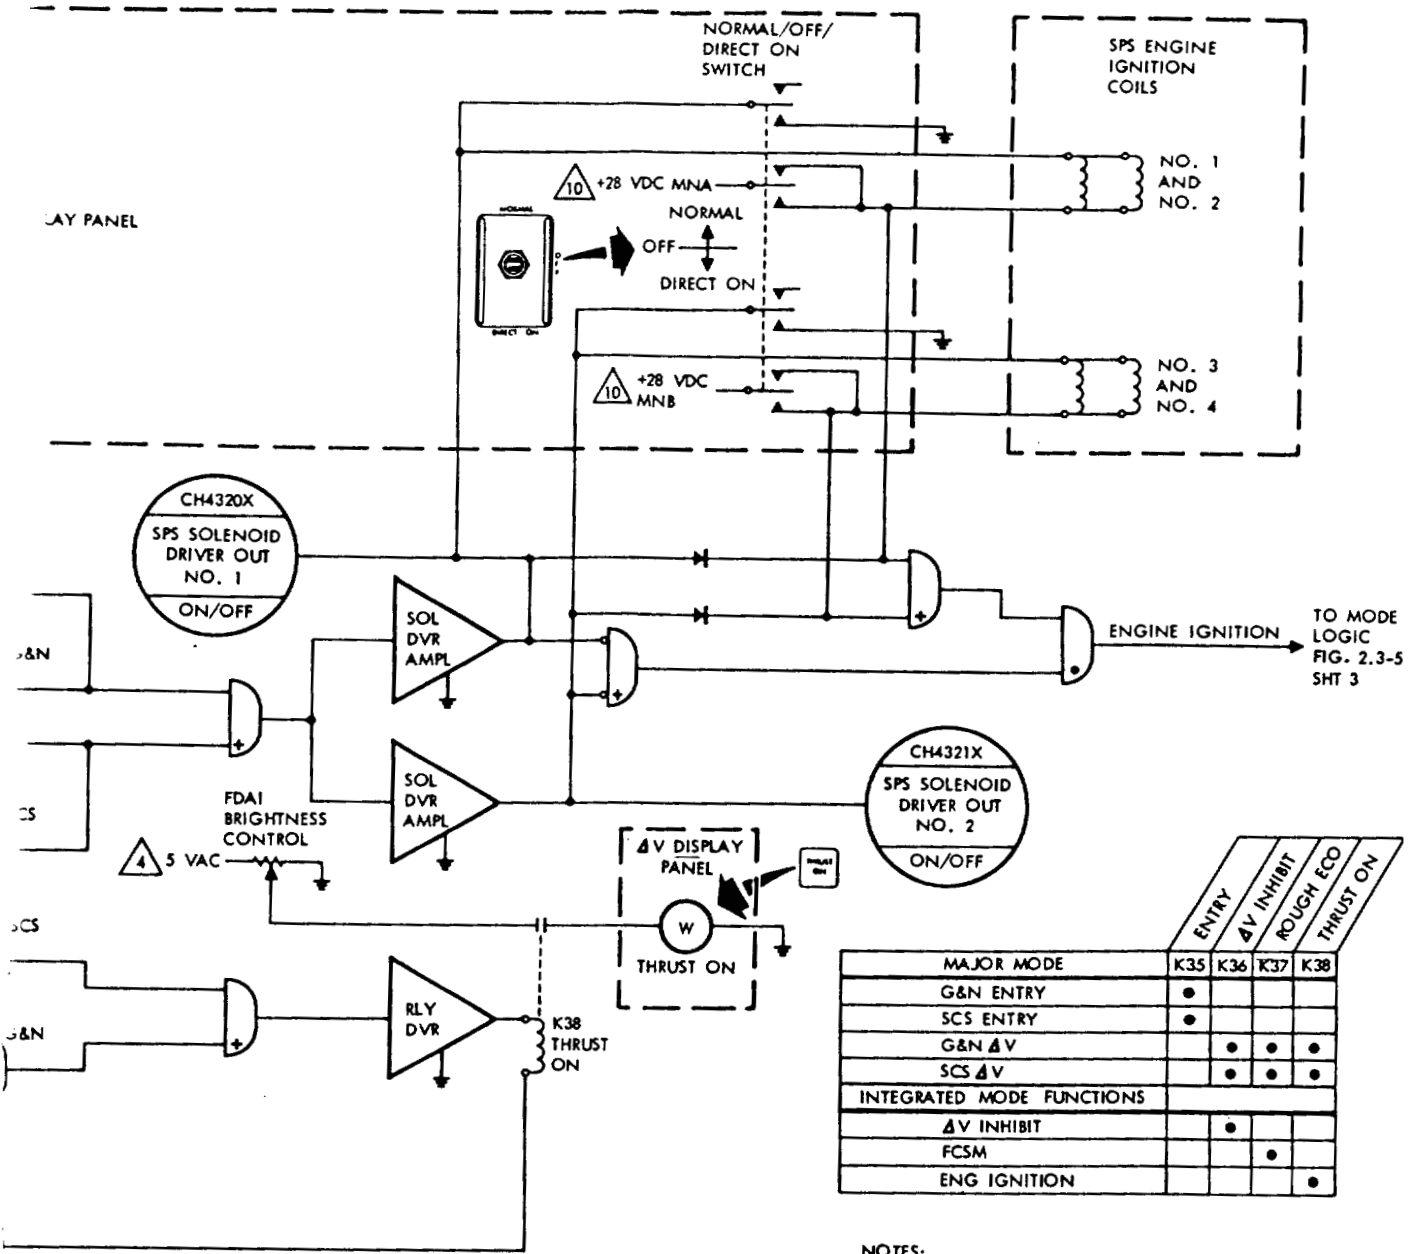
NORMAL/OFF/ DIRECT ON SWITCH

SPS ENGINE IGNITION COILS

NO. 1 AND NO. 2

10 +28 VDC MNA

NORMAL

ˌAY PANEL

NORMAL

OFF

DIRECT ON

DIRECT ON

NO. 3 AND NO. 4

10 +28 VDC MNB

CH4320X
SPS SOLENOID DRIVER OUT NO. 1
ON/OFF

SOL DVR AMPL

TO MODE LOGIC FIG. 2.3-5 SHT 3

ENGINE IGNITION

G&N

SOL DVR AMPL

CH4321X
SPS SOLENOID DRIVER OUT NO. 2
ON/OFF

CS

FDAI BRIGHTNESS CONTROL

4 5 VAC

ΔV DISPLAY PANEL

THRUST ON

W

THRUST ON

SCS

G&N

RLY DVR

K38 THRUST ON

| MAJOR MODE | ENTRY K35 | ΔV INHIBIT K36 | ROUGH ECO K37 | THRUST ON K38 |
|---|---|---|---|---|
| G&N ENTRY | ● | | | |
| SCS ENTRY | ● | | | |
| G&N ΔV | | ● | ● | ● |
| SCS ΔV | | ● | ● | ● |
| INTEGRATED MODE FUNCTIONS | | | | |
| ΔV INHIBIT | | ● | | |
| FCSM | | | ● | |
| ENG IGNITION | | | | ● |

NOTES: